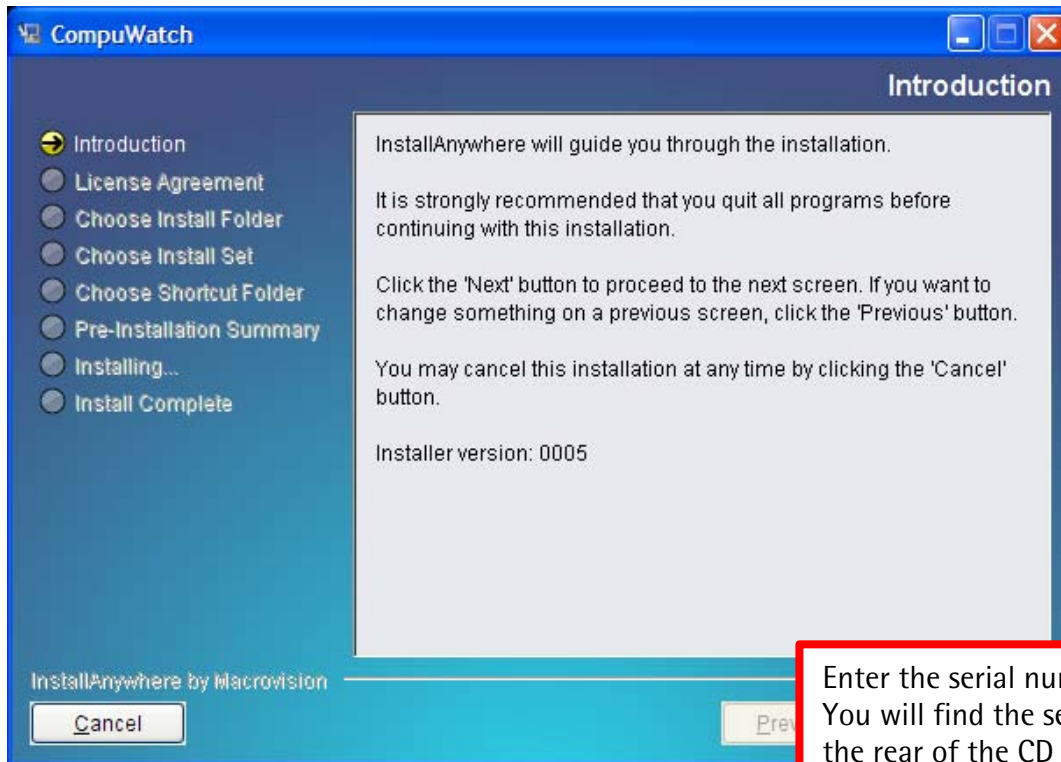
CompuWatch

Introduction

Introduction
License Agreement
Choose Install Folder
Choose Install Set
Choose Shortcut Folder
Pre-Installation Summary
Installing...
Install Complete

InstallAnywhere will guide you through the installation.

It is strongly recommended that you quit all programs before continuing with this installation.

Click the 'Next' button to proceed to the next screen. If you want to change something on a previous screen, click the 'Previous' button.

You may cancel this installation at any time by clicking the 'Cancel' button.

Installer version: 0005

InstallAnywhere by Macrovision

Cancel

Prev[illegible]

Enter the serial nu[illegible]
You will find the se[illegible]
the rear of the CD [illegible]